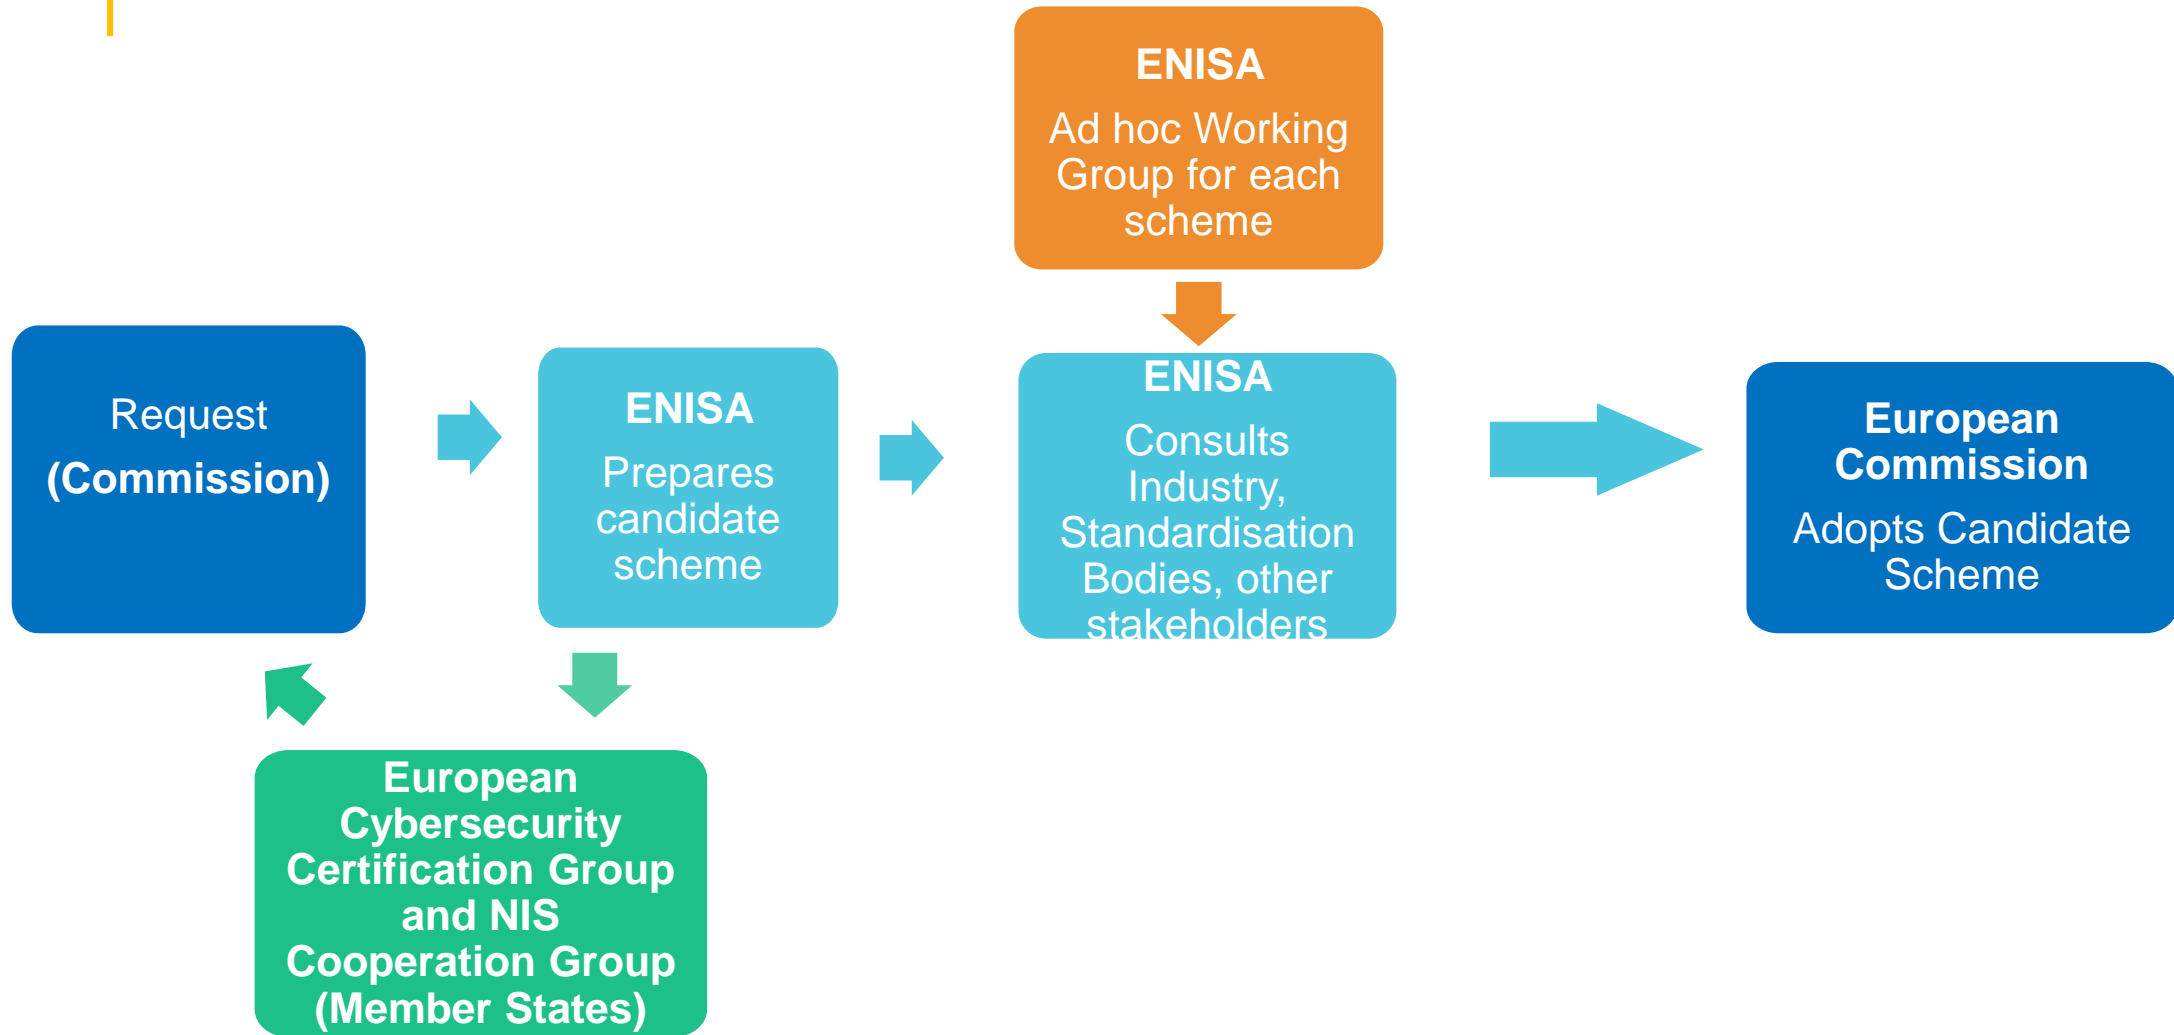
ENISA
Ad hoc Working Group for each scheme

Request
(Commission)

ENISA
Prepares candidate scheme

ENISA
Consults Industry, Standardisation Bodies, other stakeholders

European Commission
Adopts Candidate Scheme

European Cybersecurity Certification Group and NIS Cooperation Group (Member States)